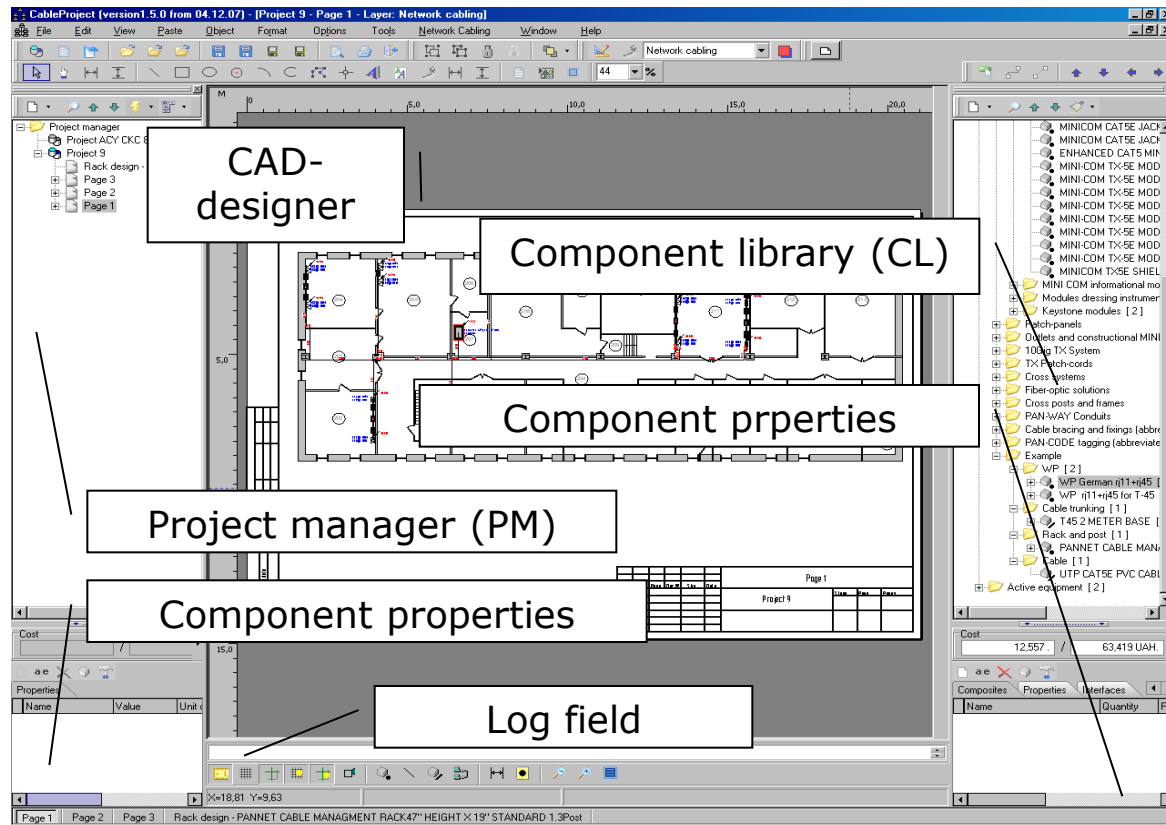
CableProject (version1.5.0 from 04.12.07) - [Project 9 - Page 1 - Layer: Network cabling]

File Edit View Paste Object Format Options Tools Network Cabling Window Help

Network cabling

44 %

Project manager
Project ACY CKC 8
Project 9
Rack design -
Page 3
Page 2
Page 1

CAD-designer

Component library (CL)

Component prperties

Project manager (PM)

Component properties

Log field

M
0 5,0 10,0 15,0 20,0
5,0
15,0

Page 1
Project 9

MINICOM CAT5E JACK
MINICOM CAT5E JACK
ENHANCED CAT5 MIN
MINI-COM TX-5E MOD
MINI-COM TX-5E MOD
MINI-COM TX-5E MOD
MINI-COM TX-5E MOD
MINI-COM TX-5E MOD
MINI-COM TX-5E MOD
MINI-COM TX-5E MOD
MINI-COM TX-5E MOD
MINI-COM TX-5E MOD
MINICOM TX5E SHIEL
MINI COM informational mo
Modules dressing instrumen
Keystone modules [ 2 ]
Patch-panels
Outlets and constructional MINI
10Gig TX System
TX Patch-cords
Cross systems
Fiber-optic solutions
Cross posts and frames
PAN-WAY Conduits
Cable bracing and fixings (abbre
PAN-CODE tagging (abbreviate
Example
WP [ 2 ]
WP German rj11+rj45 [
WP rj11+rj45 for T-45
Cable trunking [ 1 ]
T45 2 METER BASE [
Rack and post [ 1 ]
PANNET CABLE MAN
Cable [ 1 ]
UTP CAT5E PVC CABL
Active equipment [ 2 ]

Cost
/
Cost
12,557 . / 63,419 UAH.

Properties
Name Value Unit
Composites Properties Interfaces
Name Quantity

X=18,81 Y=9,63

Page 1 Page 2 Page 3 Rack design - PANNET CABLE MANAGMENT RACK47" HEIGHT X 19" STANDARD 1.3Post